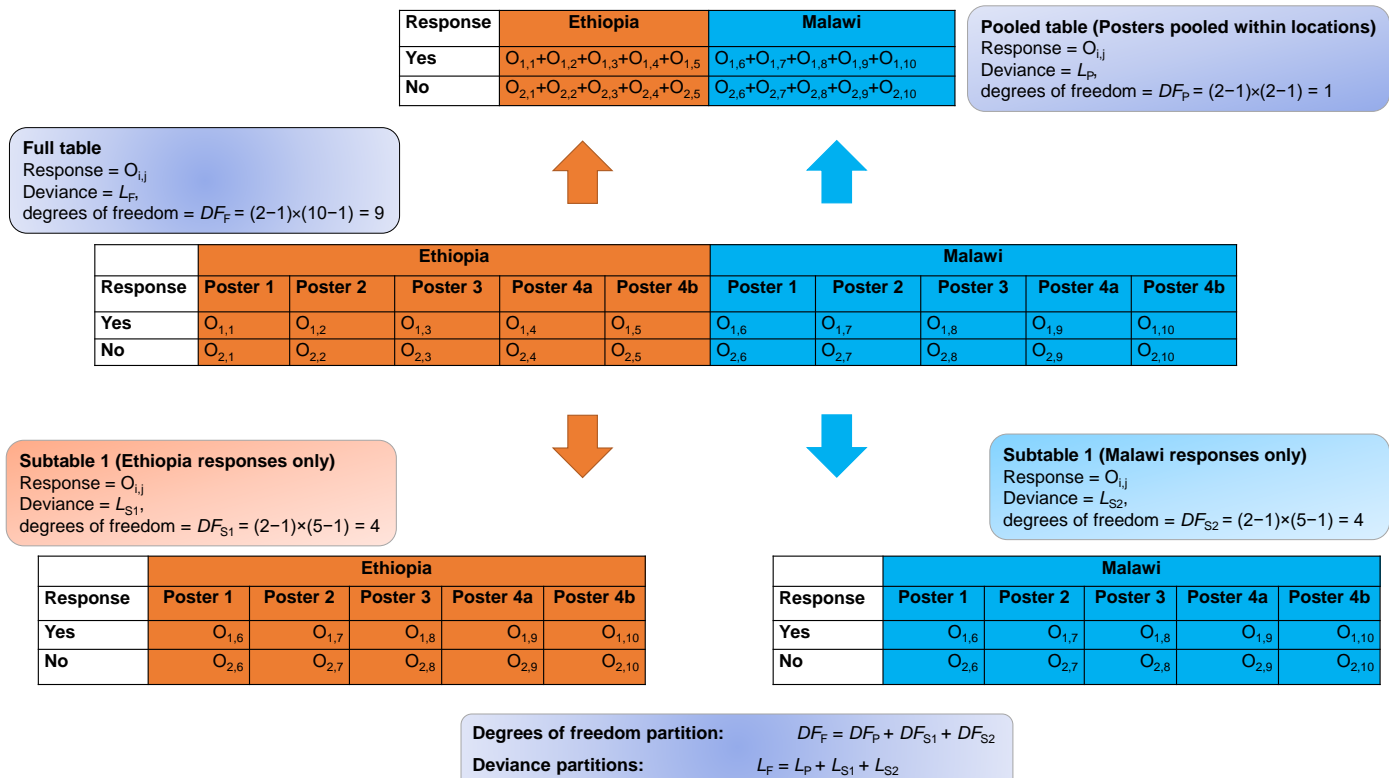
| Response | Ethiopia | Malawi |
|---|---|---|
| Yes | $O_{1,1}+O_{1,2}+O_{1,3}+O_{1,4}+O_{1,5}$ | $O_{1,6}+O_{1,7}+O_{1,8}+O_{1,9}+O_{1,10}$ |
| No | $O_{2,1}+O_{2,2}+O_{2,3}+O_{2,4}+O_{2,5}$ | $O_{2,6}+O_{2,7}+O_{2,8}+O_{2,9}+O_{2,10}$ |

**Pooled table (Posters pooled within locations)**
Response = $O_{i,j}$
Deviance = $L_P$,
degrees of freedom = $DF_P$ = (2−1)×(2−1) = 1

**Full table**
Response = $O_{i,j}$
Deviance = $L_F$,
degrees of freedom = $DF_F$ = (2−1)×(10−1) = 9

| | Ethiopia | | | | | Malawi | | | | |
|---|---|---|---|---|---|---|---|---|---|---|
| Response | Poster 1 | Poster 2 | Poster 3 | Poster 4a | Poster 4b | Poster 1 | Poster 2 | Poster 3 | Poster 4a | Poster 4b |
| Yes | $O_{1,1}$ | $O_{1,2}$ | $O_{1,3}$ | $O_{1,4}$ | $O_{1,5}$ | $O_{1,6}$ | $O_{1,7}$ | $O_{1,8}$ | $O_{1,9}$ | $O_{1,10}$ |
| No | $O_{2,1}$ | $O_{2,2}$ | $O_{2,3}$ | $O_{2,4}$ | $O_{2,5}$ | $O_{2,6}$ | $O_{2,7}$ | $O_{2,8}$ | $O_{2,9}$ | $O_{2,10}$ |

**Subtable 1 (Ethiopia responses only)**
Response = $O_{i,j}$
Deviance = $L_{S1}$,
degrees of freedom = $DF_{S1}$ = (2−1)×(5−1) = 4

**Subtable 1 (Malawi responses only)**
Response = $O_{i,j}$
Deviance = $L_{S2}$,
degrees of freedom = $DF_{S2}$ = (2−1)×(5−1) = 4

| | Ethiopia | | | | |
|---|---|---|---|---|---|
| Response | Poster 1 | Poster 2 | Poster 3 | Poster 4a | Poster 4b |
| Yes | $O_{1,6}$ | $O_{1,7}$ | $O_{1,8}$ | $O_{1,9}$ | $O_{1,10}$ |
| No | $O_{2,6}$ | $O_{2,7}$ | $O_{2,8}$ | $O_{2,9}$ | $O_{2,10}$ |

| | Malawi | | | | |
|---|---|---|---|---|---|
| Response | Poster 1 | Poster 2 | Poster 3 | Poster 4a | Poster 4b |
| Yes | $O_{1,6}$ | $O_{1,7}$ | $O_{1,8}$ | $O_{1,9}$ | $O_{1,10}$ |
| No | $O_{2,6}$ | $O_{2,7}$ | $O_{2,8}$ | $O_{2,9}$ | $O_{2,10}$ |

**Degrees of freedom partition:** $DF_F = DF_P + DF_{S1} + DF_{S2}$
**Deviance partitions:** $L_F = L_P + L_{S1} + L_{S2}$